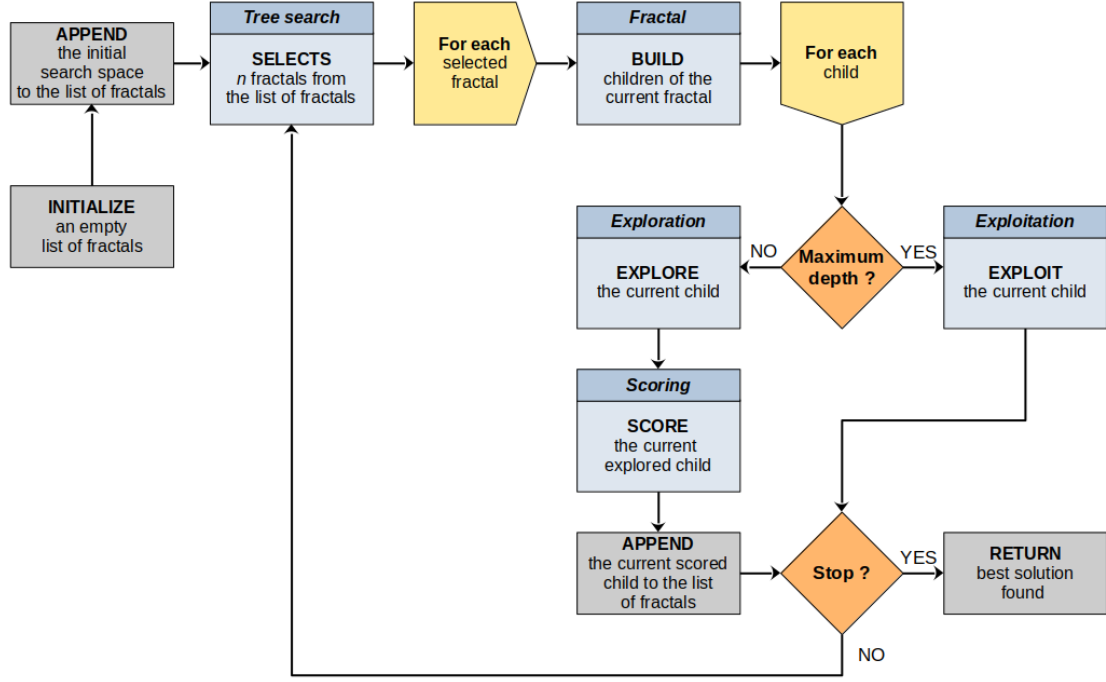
APPEND
the initial search space to the list of fractals

INITIALIZE
an empty list of fractals

Tree search
SELECTS
*n* fractals from the list of fractals

For each
selected fractal

Fractal
BUILD
children of the current fractal

For each
child

Maximum depth ?

NO

YES

Exploration
EXPLORE
the current child

Exploitation
EXPLOIT
the current child

Scoring
SCORE
the current explored child

APPEND
the current scored child to the list of fractals

Stop ?

YES

NO

RETURN
best solution found